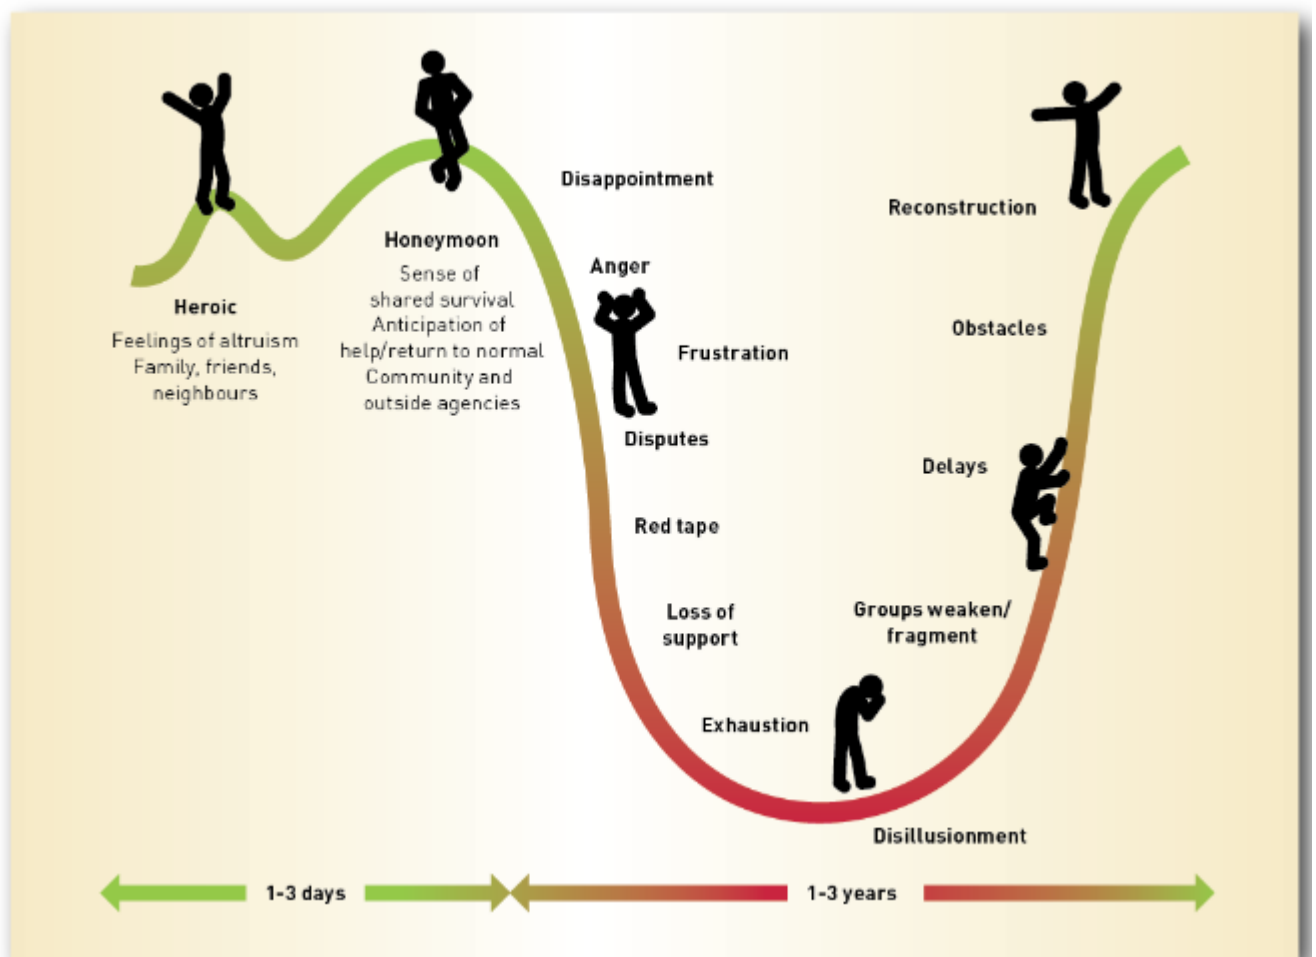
Heroic

Feelings of altruism
Family, friends, neighbours

Honeymoon

Sense of shared survival
Anticipation of help/return to normal
Community and outside agencies

Disappointment

Anger

Frustration

Disputes

Red tape

Loss of support

Exhaustion

Disillusionment

Groups weaken/ fragment

Delays

Obstacles

Reconstruction

1-3 days

1-3 years